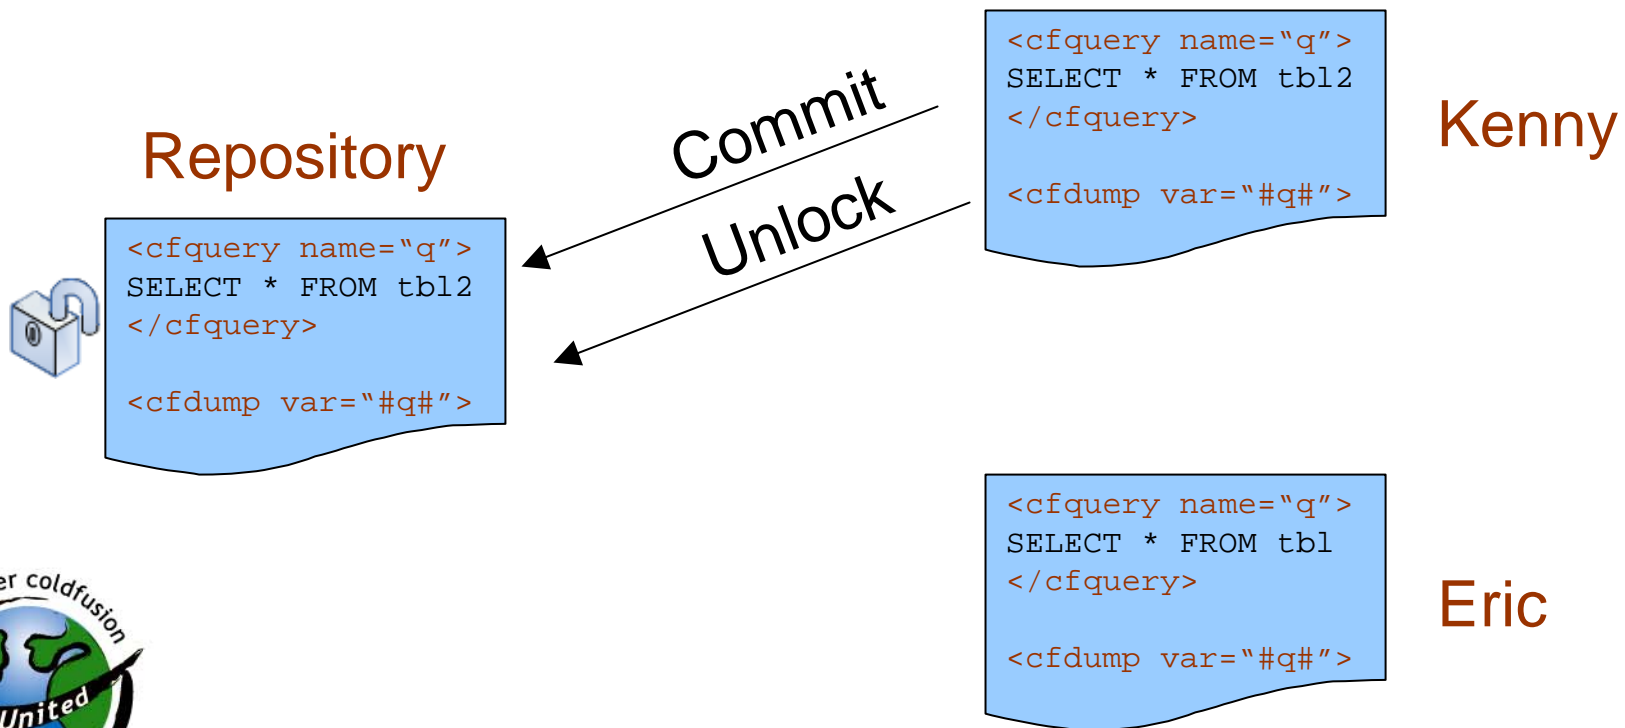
Repository

<cfquery name="q">
SELECT * FROM tbl2
</cfquery>

<cfdump var="#q#">

Commit

Unlock

<cfquery name="q">
SELECT * FROM tbl2
</cfquery>

<cfdump var="#q#">

Kenny

<cfquery name="q">
SELECT * FROM tbl
</cfquery>

<cfdump var="#q#">

Eric

er coldfusion
United